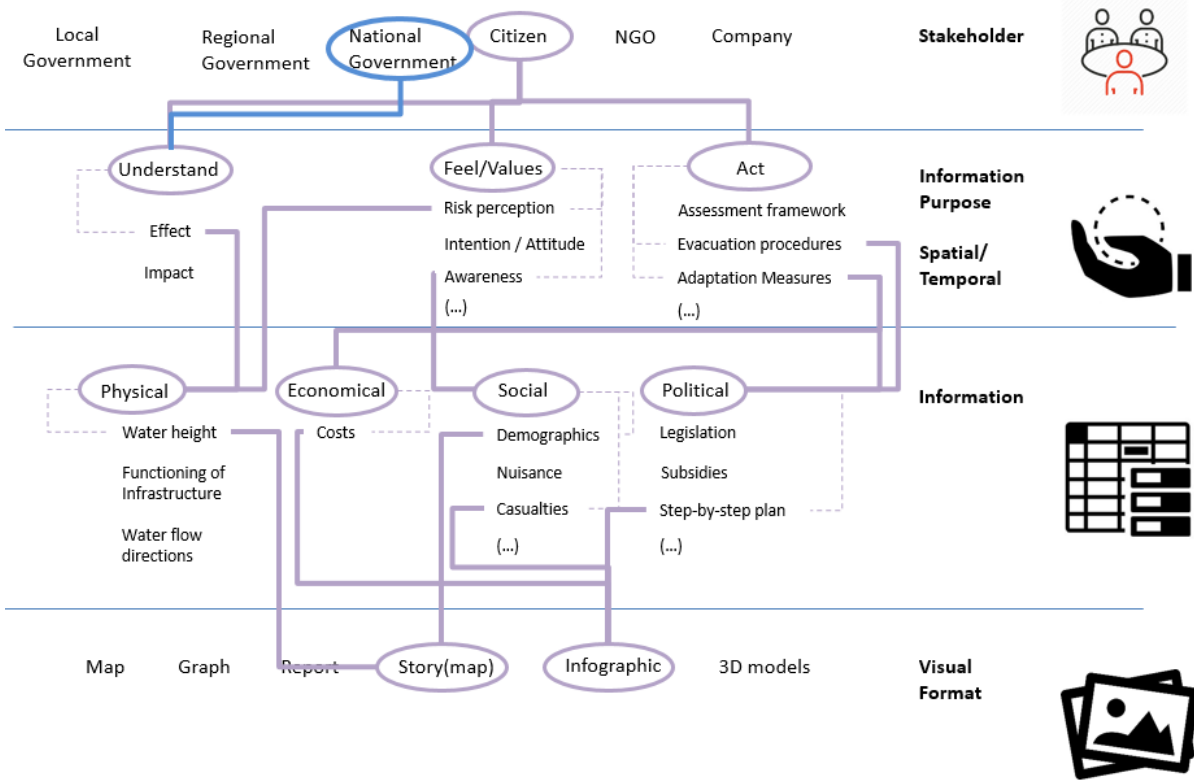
Local Government

Regional Government

National Government

Citizen

NGO

Company

Stakeholder

Understand

Feel/Values

Act

Information Purpose

Spatial/ Temporal

Effect

Impact

Risk perception

Intention / Attitude

Awareness

(...)

Assessment framework

Evacuation procedures

Adaptation Measures

(...)

Physical

Economical

Social

Political

Information

Water height

Functioning of Infrastructure

Water flow directions

Costs

Demographics

Nuisance

Casualties

(...)

Legislation

Subsidies

Step-by-step plan

(...)

Map

Graph

Report

Story(map)

Infographic

3D models

Visual Format